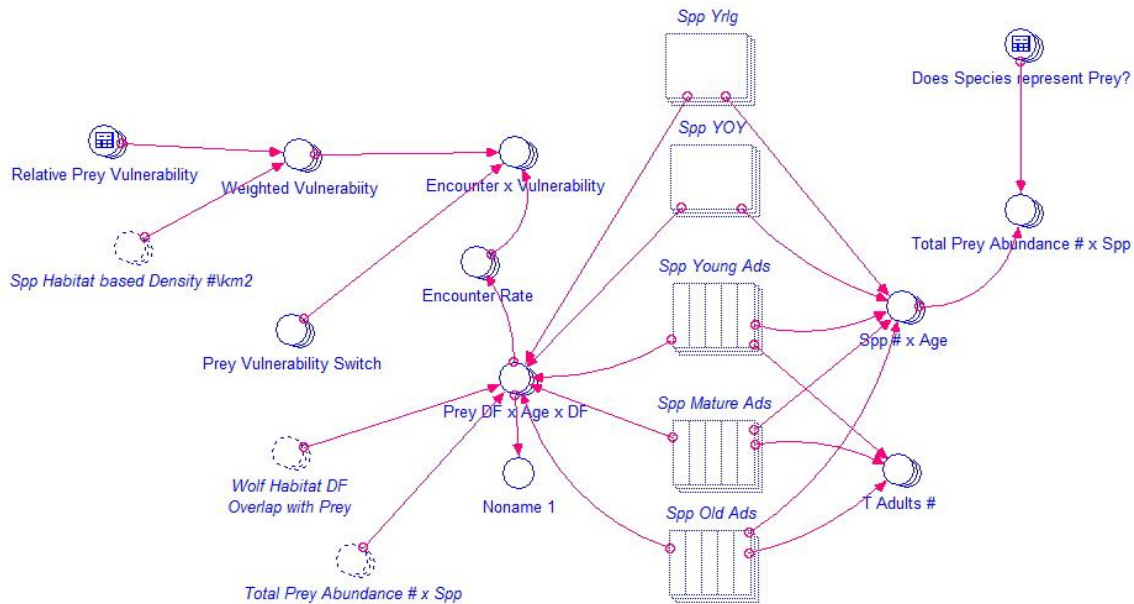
Spp Yrlg

Does Species represent Prey?

Spp YOY

Relative Prey Vulnerability

Weighted Vulnerabiity

Encounter x Vulnerability

Spp Habitat based Density #\km2

Total Prey Abundance # x Spp

Encounter Rate

Spp Young Ads

Prey Vulnerability Switch

Spp # x Age

Prey DF x Age x DF

Spp Mature Ads

Wolf Habitat DF Overlap with Prey

Noname 1

T Adults #

Spp Old Ads

Total Prey Abundance # x Spp